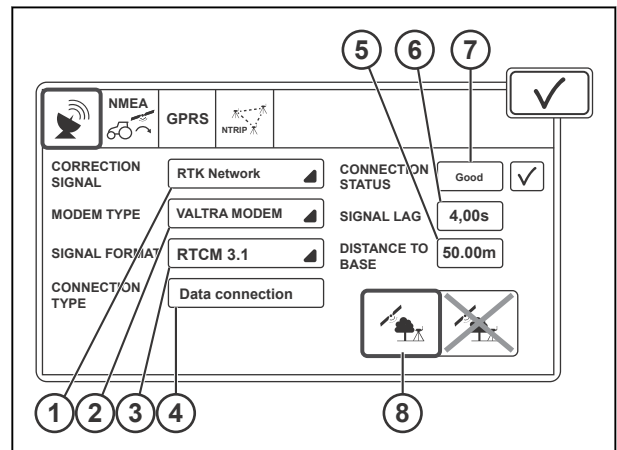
5 6 7

NMEA GPRS NTRIP

CORRECTION SIGNAL RTK Network

MODEM TYPE VALTRA MODEM

SIGNAL FORMAT RTCM 3.1

CONNECTION TYPE Data connection

CONNECTION STATUS Good

SIGNAL LAG 4,00s

DISTANCE TO BASE 50.00m

1 2 3 4

8